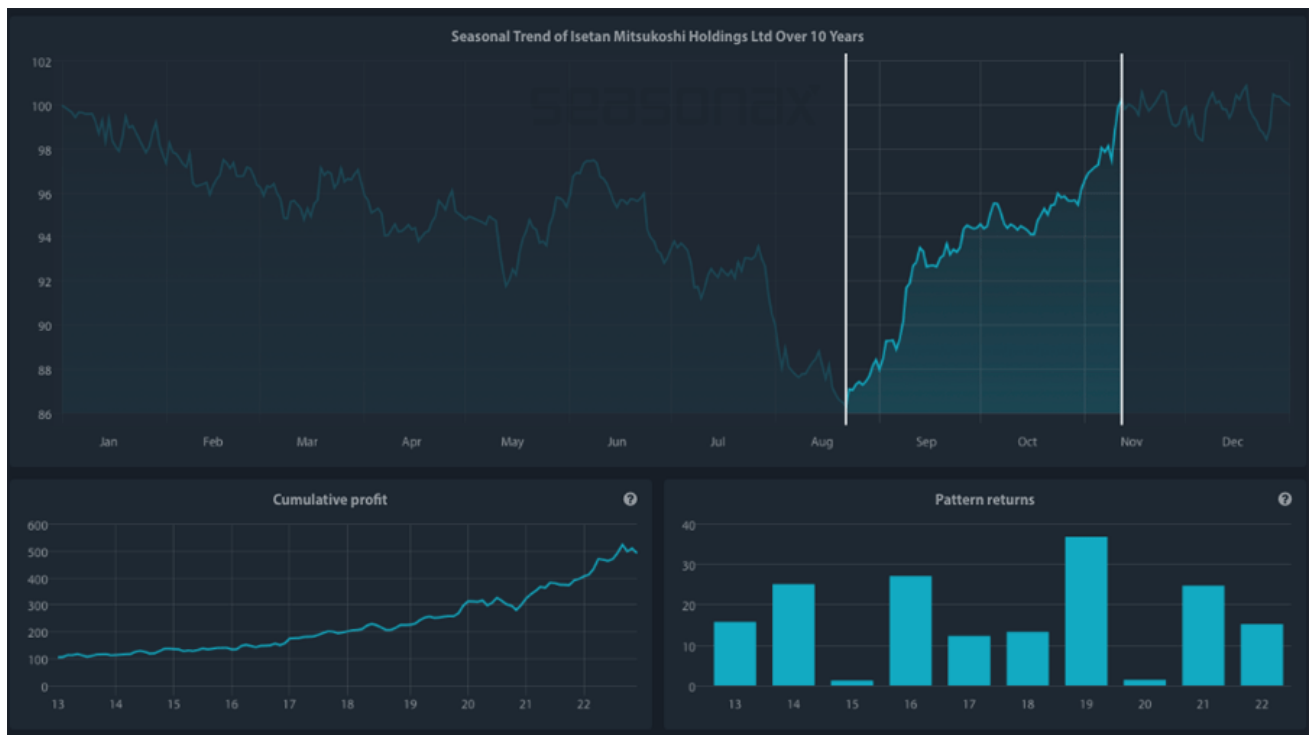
Seasonal Trend of Isetan Mitsukoshi Holdings Ltd Over 10 Years

seasonax

102
100
98
96
94
92
90
88
86

Jan Feb Mar Apr May Jun Jul Aug Sep Oct Nov Dec

Cumulative profit

600
500
400
300
200
100
0

13 14 15 16 17 18 19 20 21 22

Pattern returns

40
30
20
10
0

13 14 15 16 17 18 19 20 21 22